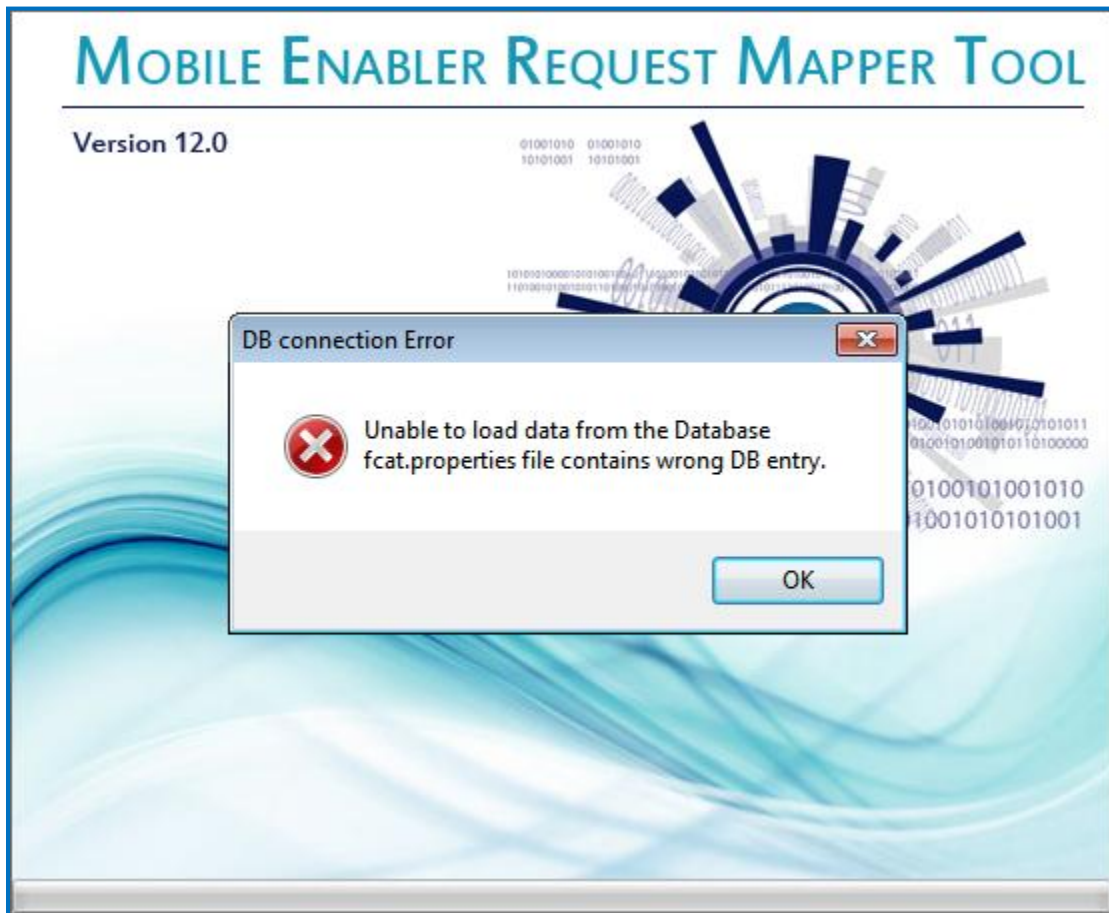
MOBILE ENABLER REQUEST MAPPER TOOL

Version 12.0

01001010 01001010
10101001 10101001

DB connection Error

Unable to load data from the Database
fcat.properties file contains wrong DB entry.

0100101001010
1001010101001

OK